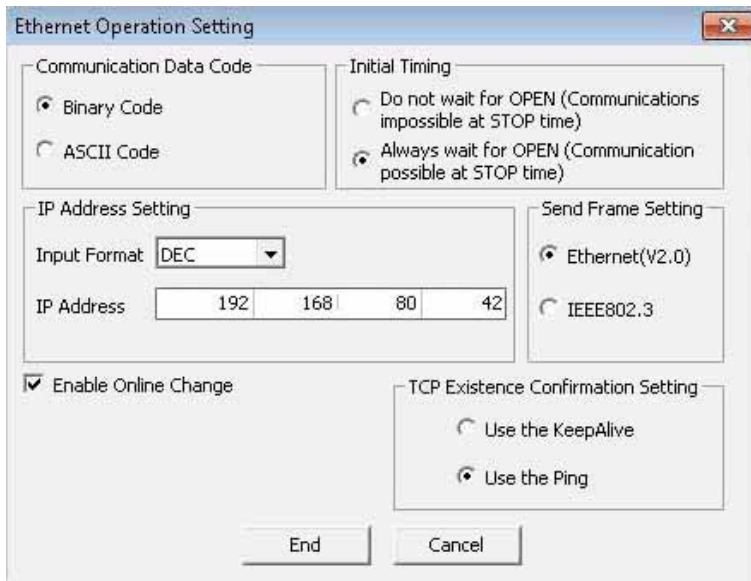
Ethernet Operation Setting

Communication Data Code

Binary Code

ASCII Code

Initial Timing

Do not wait for OPEN (Communications impossible at STOP time)

Always wait for OPEN (Communication possible at STOP time)

IP Address Setting

Input Format DEC

IP Address 192 168 80 42

Send Frame Setting

Ethernet(V2.0)

IEEE802.3

Enable Online Change

TCP Existence Confirmation Setting

Use the KeepAlive

Use the Ping

End

Cancel